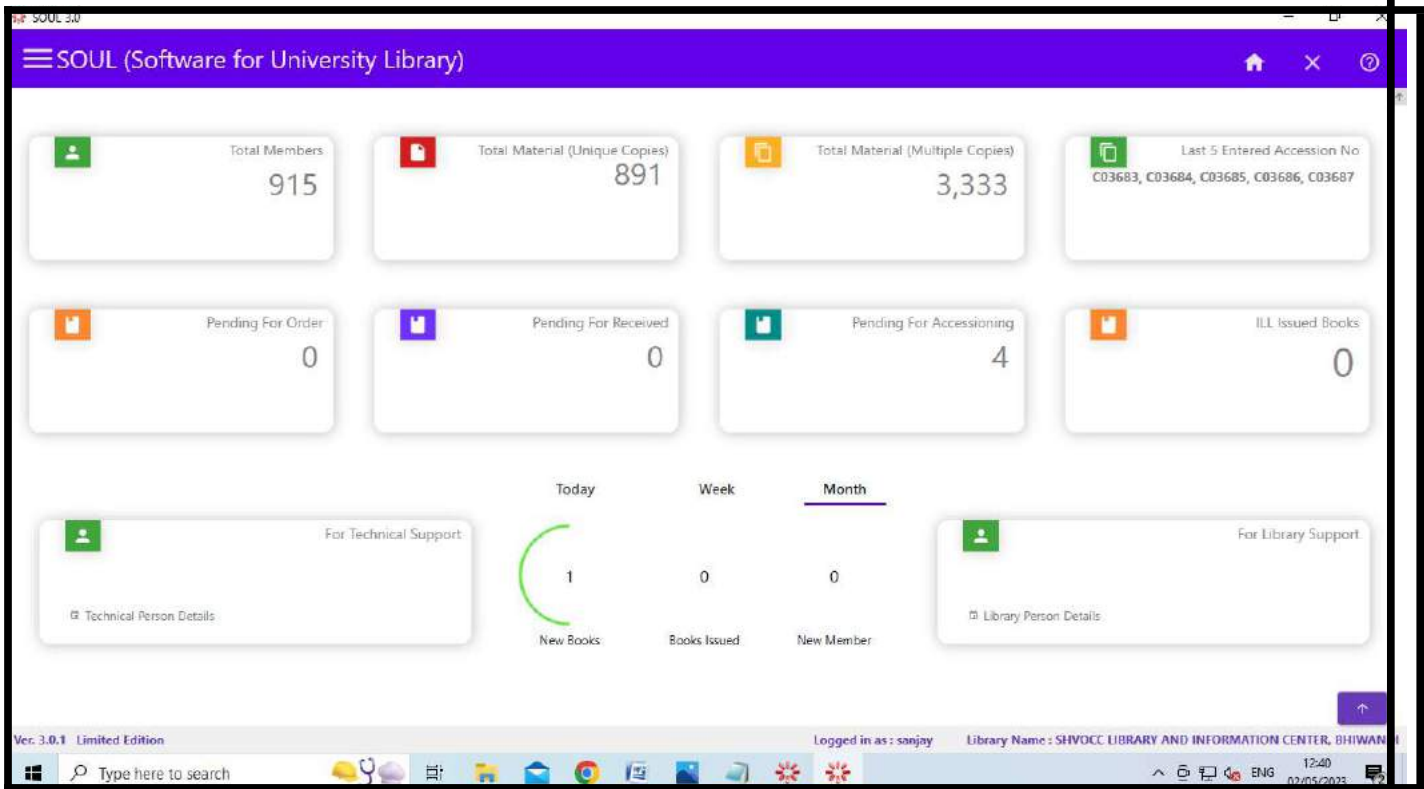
SOUL 3.0

SOUL (Software for University Library)

Total Members
915

Total Material (Unique Copies)
891

Total Material (Multiple Copies)
3,333

Last 5 Entered Accession No
C03683, C03684, C03685, C03686, C03687

Pending For Order
0

Pending For Received
0

Pending For Accessioning
4

ILL Issued Books
0

Today Week Month

For Technical Support
Technical Person Details

1
New Books

0
Books Issued

0
New Member

For Library Support
Library Person Details

Ver. 3.0.1 Limited Edition
Logged in as : sanjay
Library Name : SHVOCC LIBRARY AND INFORMATION CENTER, BHIWAN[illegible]

Type here to search
ENG 12:40 02/05/2023